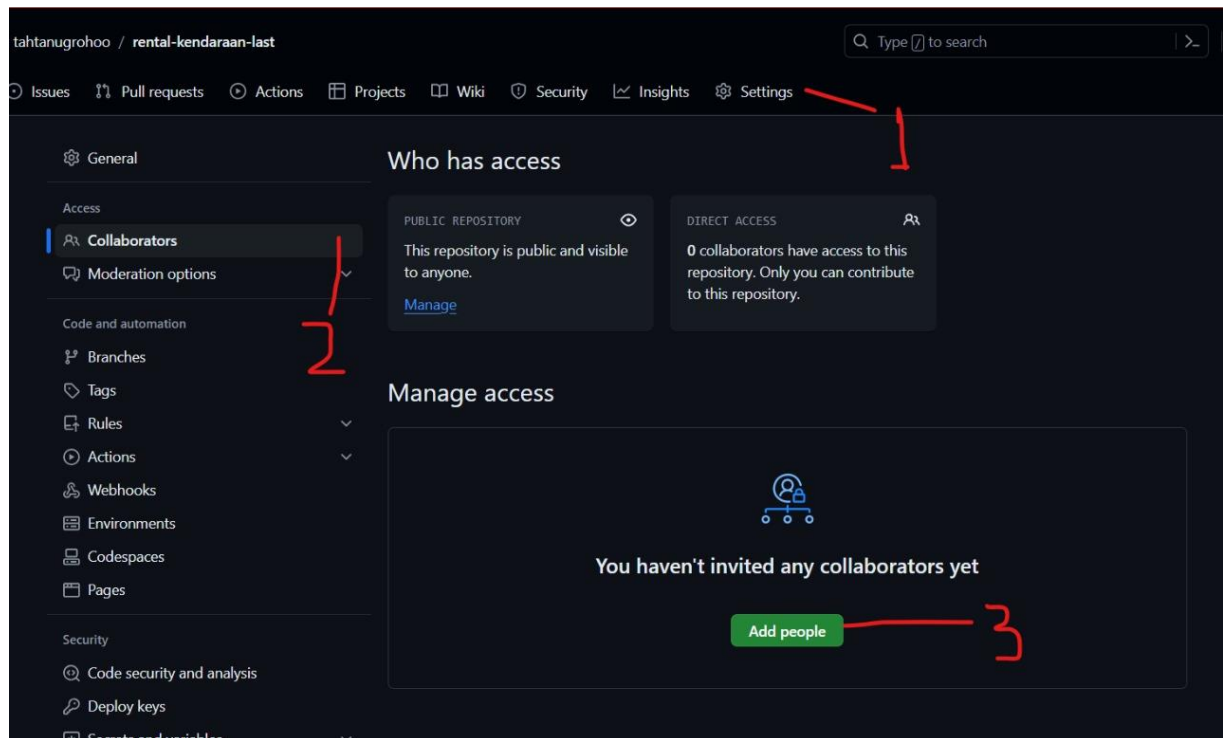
tahtanugrohoo / rental-kendaraan-last

Type / to search

Issues Pull requests Actions Projects Wiki Security Insights Settings

1

General

Access

Collaborators

Moderation options

Code and automation

Branches

Tags

Rules

Actions

Webhooks

Environments

Codespaces

Pages

Security

Code security and analysis

Deploy keys

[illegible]

2

Who has access

PUBLIC REPOSITORY

This repository is public and visible to anyone.

Manage

DIRECT ACCESS

0 collaborators have access to this repository. Only you can contribute to this repository.

Manage access

You haven't invited any collaborators yet

Add people

3